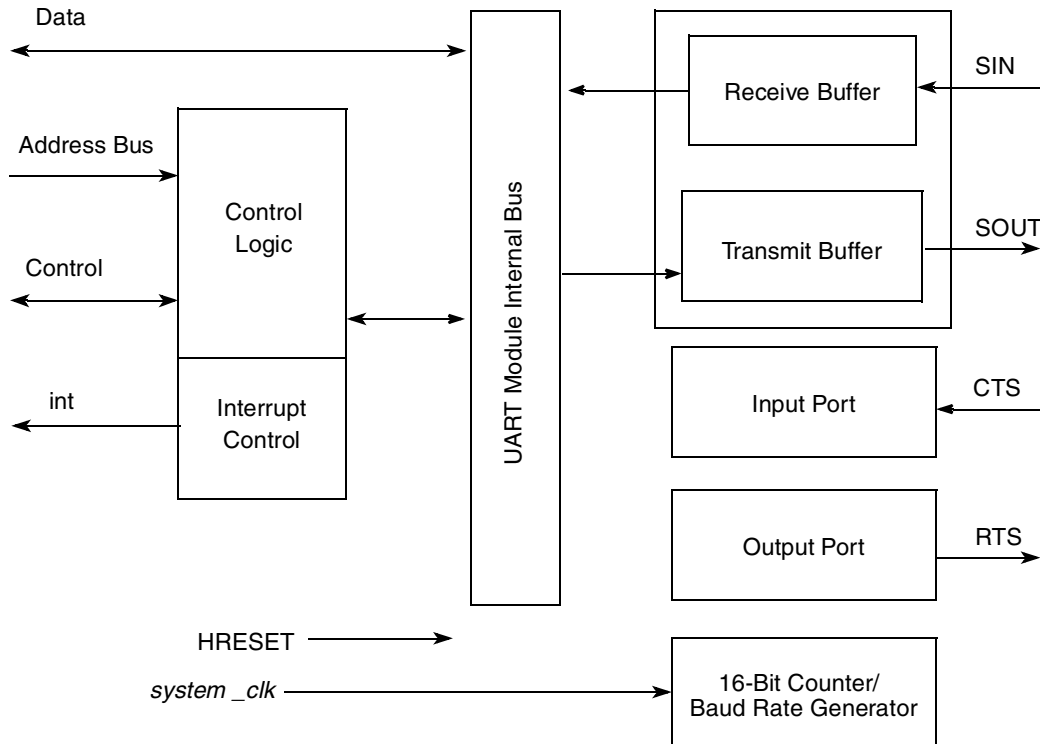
Data

Address Bus

Control

int

Control Logic

Interrupt Control

UART Module Internal Bus

Receive Buffer

SIN

Transmit Buffer

SOUT

Input Port

CTS

Output Port

RTS

HRESET

system _clk

16-Bit Counter/ Baud Rate Generator